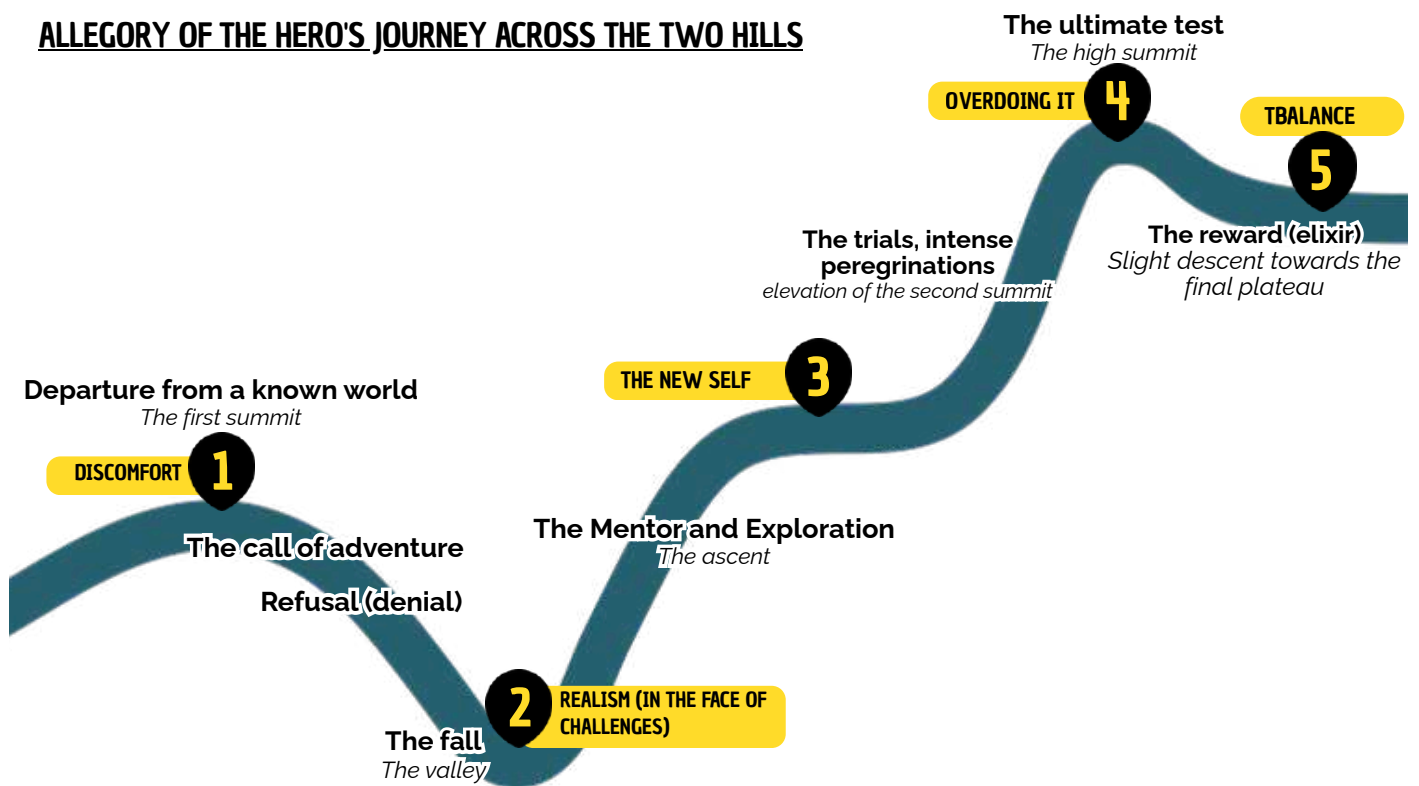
ALLEGORY OF THE HERO'S JOURNEY ACROSS THE TWO HILLS

Departure from a known world
The first summit

DISCOMFORT 1

The call of adventure

Refusal (denial)

2 REALISM (IN THE FACE OF CHALLENGES)

The fall
The valley

The Mentor and Exploration
The ascent

THE NEW SELF 3

The trials, intense peregrinations
elevation of the second summit

The ultimate test
The high summit

OVERDOING IT 4

TBALANCE 5

The reward (elixir)
Slight descent towards the final plateau